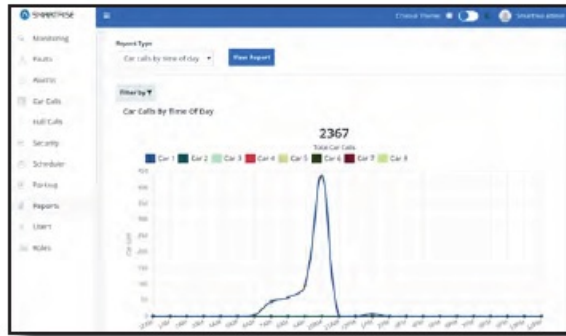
smartrise

Monitoring

Faults

Alarms

Car Calls

Hall Calls

Security

Scheduler

Parking

Reports

Users

Roles

Choose Theme

Smartrise admin

Report Type

Car calls by time of day

Run Report

Filter by

Car Calls By Time Of Day

2367

Total Car Calls

Car 1 Car 2 Car 3 Car 4 Car 5 Car 6 Car 7 Car 8

Car Calls

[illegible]